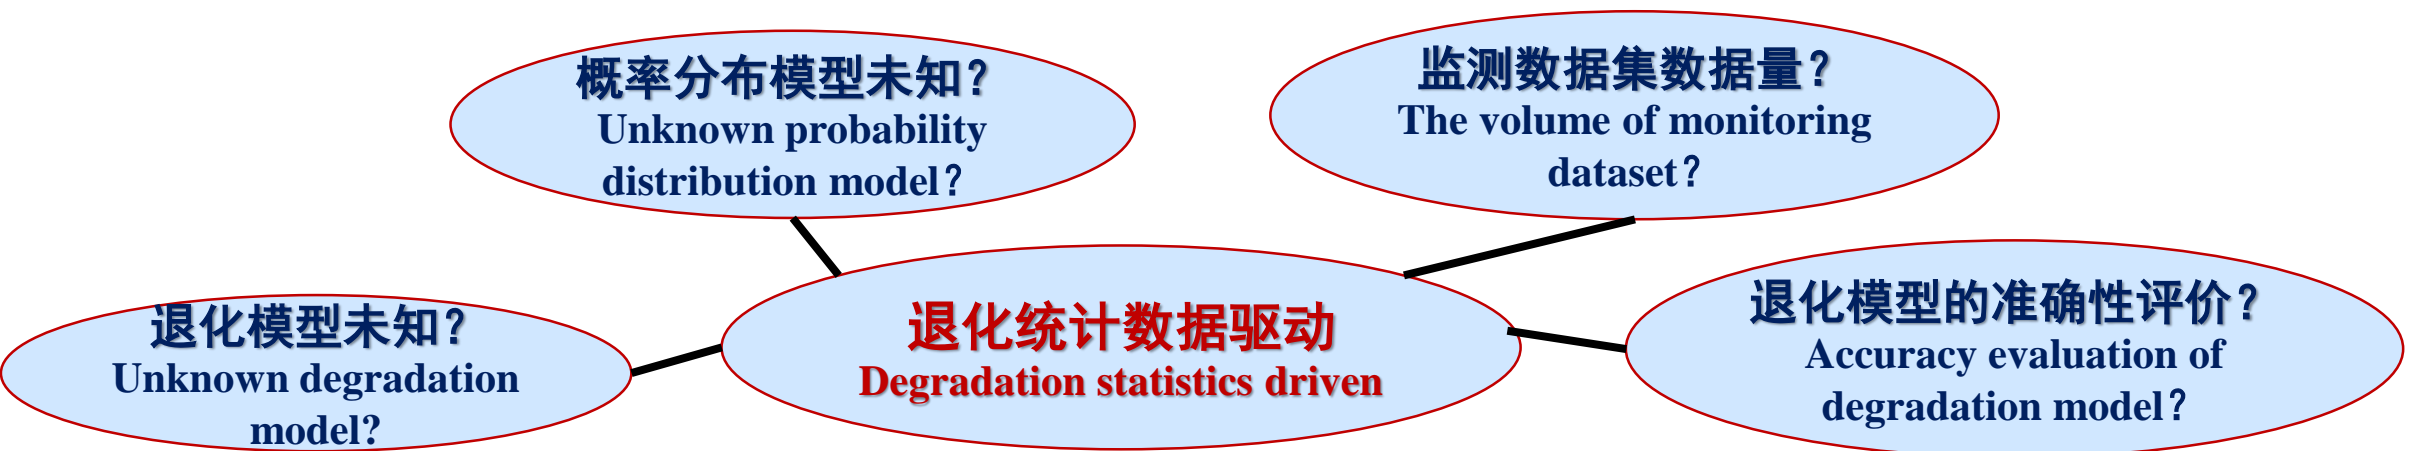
概率分布模型未知？
Unknown probability distribution model？

监测数据集数据量？
The volume of monitoring dataset？

退化模型未知？
Unknown degradation model?

退化统计数据驱动
Degradation statistics driven

退化模型的准确性评价？
Accuracy evaluation of degradation model？